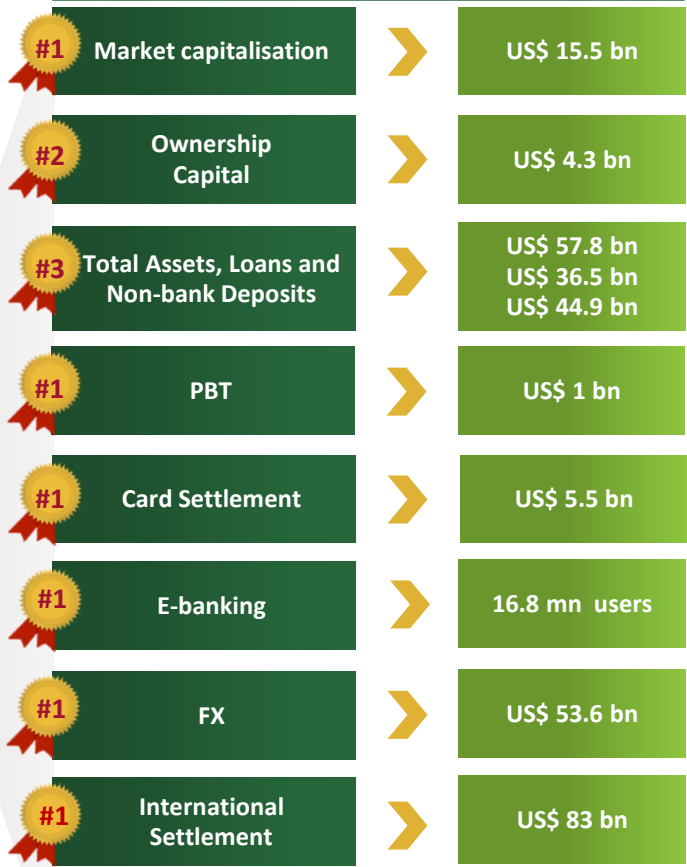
#1 Market capitalisation

US$ 15.5 bn

#2 Ownership Capital

US$ 4.3 bn

#3 Total Assets, Loans and Non-bank Deposits

US$ 57.8 bn
US$ 36.5 bn
US$ 44.9 bn

#1 PBT

US$ 1 bn

#1 Card Settlement

US$ 5.5 bn

#1 E-banking

16.8 mn users

#1 FX

US$ 53.6 bn

#1 International Settlement

US$ 83 bn